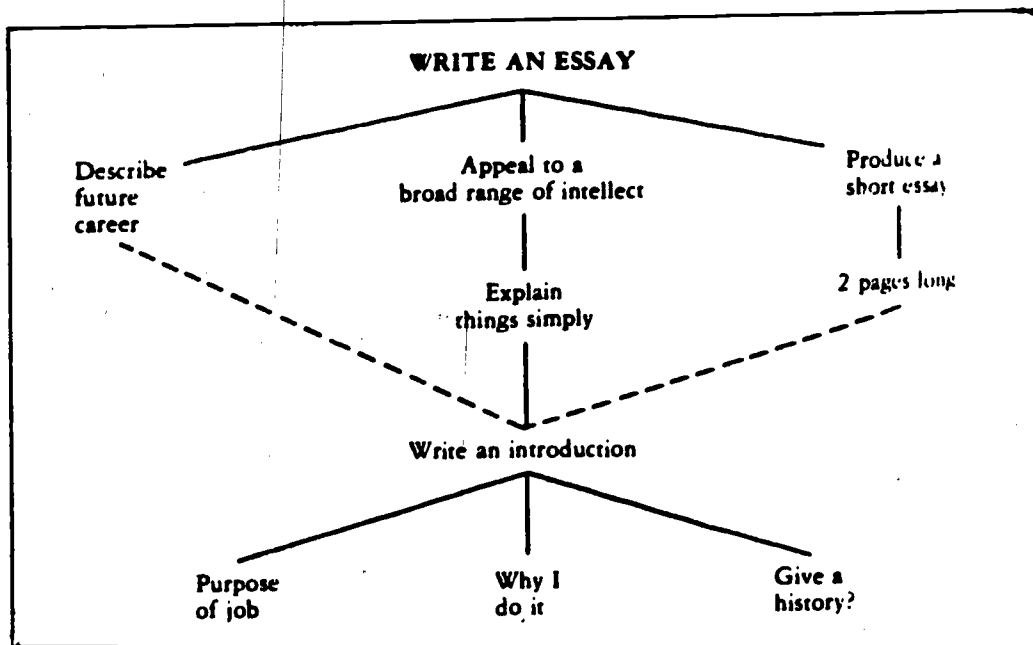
WRITE AN ESSAY

Describe future career

Appeal to a broad range of intellect

Produce a short essay

Explain things simply

2 pages long

Write an introduction

Purpose of job

Why I do it

Give a history?